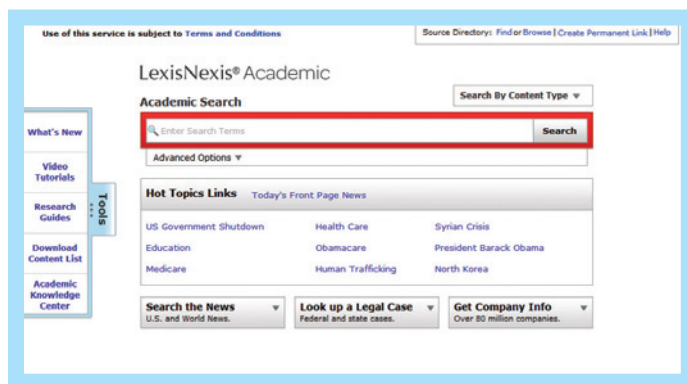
Use of this service is subject to Terms and Conditions

Source Directory: Find or Browse | Create Permanent Link | Help

LexisNexis® Academic

Academic Search

Search By Content Type ▼

Enter Search Terms

Search

Advanced Options ▼

What's New

Video Tutorials

Research Guides

Download Content List

Academic Knowledge Center

Tools

Hot Topics Links Today's Front Page News

US Government Shutdown
Health Care
Syrian Crisis
Education
Obamacare
President Barack Obama
Medicare
Human Trafficking
North Korea

Search the News ▼
U.S. and World News.

Look up a Legal Case ▼
Federal and state cases.

Get Company Info ▼
Over 80 million companies.